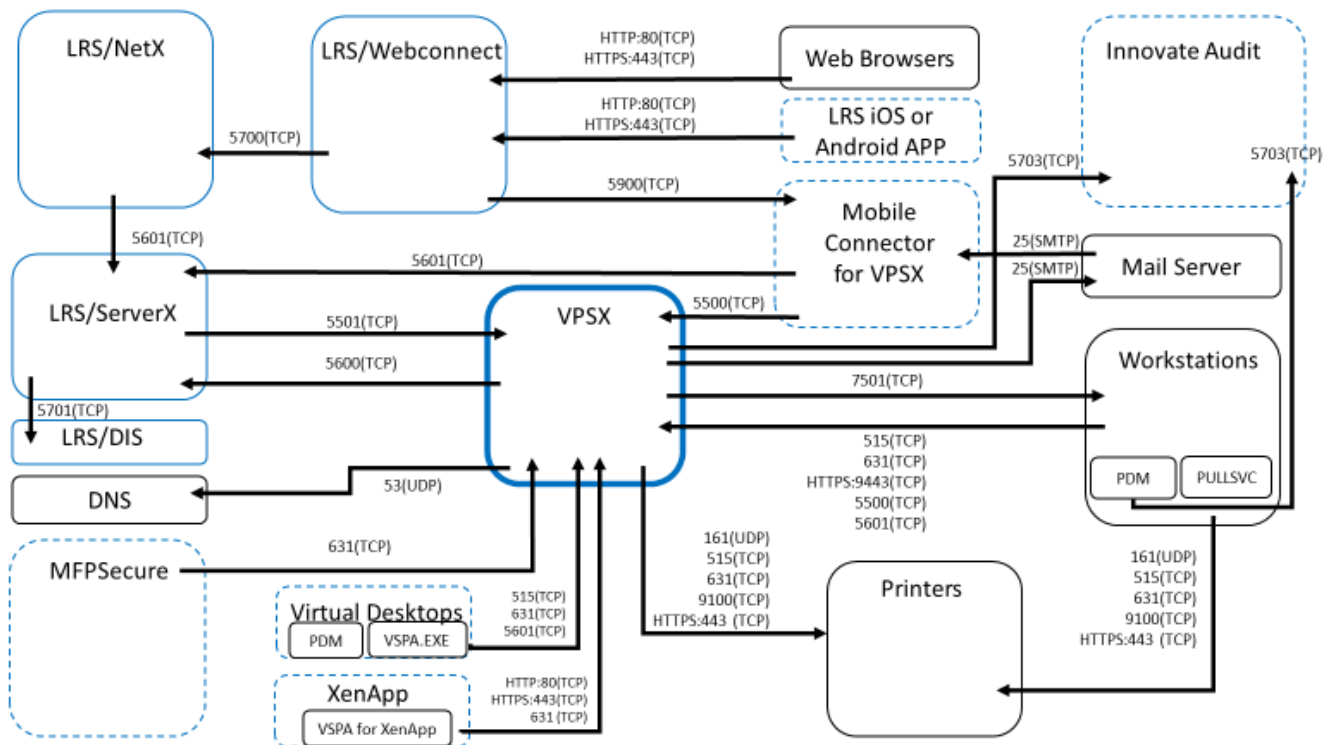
LRS/NetX

LRS/Webconnect

HTTP:80(TCP)
HTTPS:443(TCP)

Web Browsers

Innovate Audit

HTTP:80(TCP)
HTTPS:443(TCP)

LRS iOS or Android APP

5700(TCP)

5703(TCP)

5703(TCP)

5900(TCP)

Mobile Connector for VPSX

5601(TCP)

25(SMTP)

25(SMTP)

Mail Server

5601(TCP)

LRS/ServerX

5500(TCP)

VPSX

5501(TCP)

Workstations

5600(TCP)

7501(TCP)

5701(TCP)

LRS/DIS

515(TCP)
631(TCP)
HTTPS:9443(TCP)
5500(TCP)
5601(TCP)

DNS

53(UDP)

PDM

PULLSVC

MFPSecure

631(TCP)

161(UDP)
515(TCP)
631(TCP)
9100(TCP)
HTTPS:443 (TCP)

Printers

161(UDP)
515(TCP)
631(TCP)
9100(TCP)
HTTPS:443 (TCP)

Virtual Desktops

PDM

VSPA.EXE

515(TCP)
631(TCP)
5601(TCP)

XenApp

VSPA for XenApp

HTTP:80(TCP)
HTTPS:443(TCP)
631 (TCP)